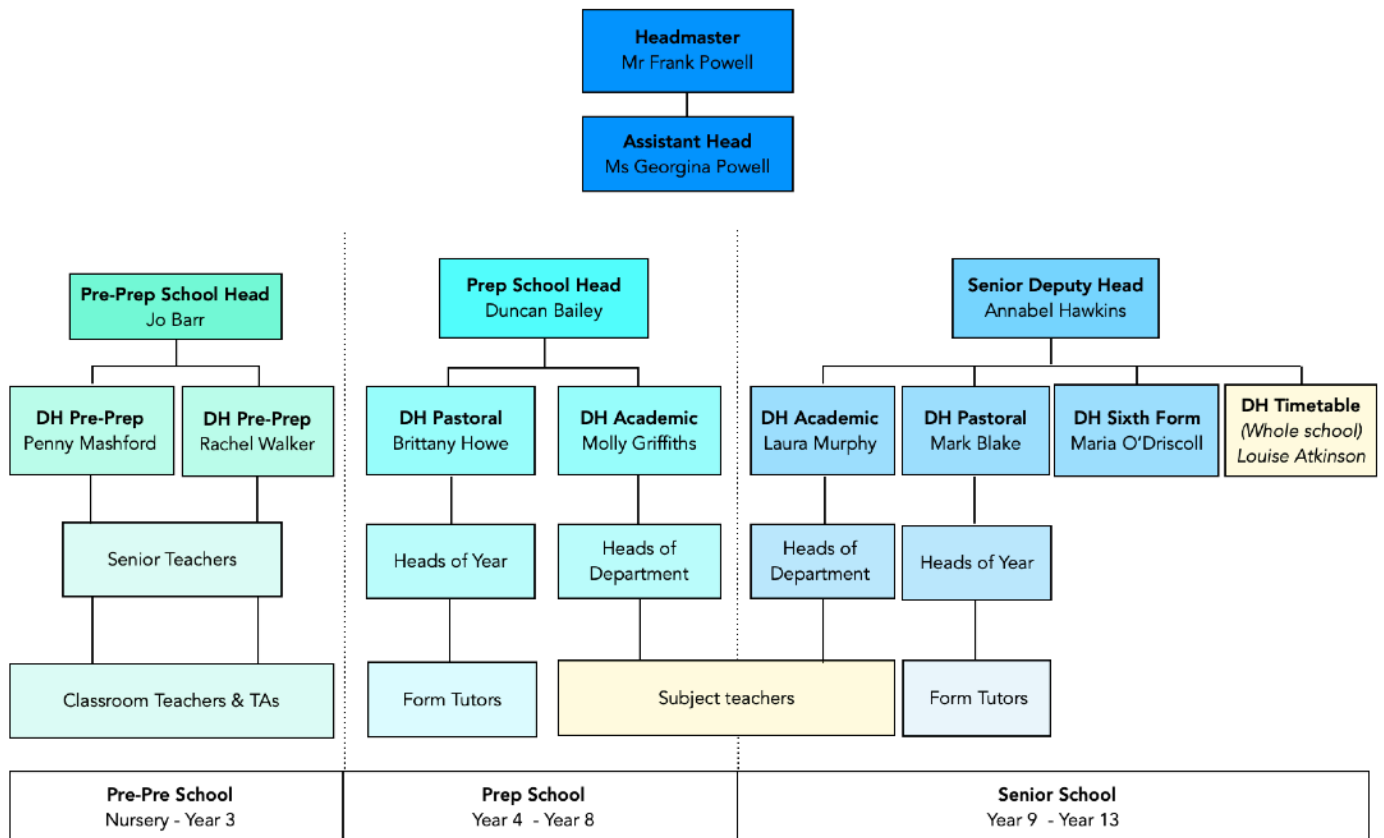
**Headmaster**
Mr Frank Powell

**Assistant Head**
Ms Georgina Powell

**Pre-Prep School Head**
Jo Barr

**DH Pre-Prep**
Penny Mashford

**DH Pre-Prep**
Rachel Walker

Senior Teachers

Classroom Teachers & TAs

**Prep School Head**
Duncan Bailey

**DH Pastoral**
Brittany Howe

**DH Academic**
Molly Griffiths

Heads of Year

Heads of Department

Form Tutors

Subject teachers

**Senior Deputy Head**
Annabel Hawkins

**DH Academic**
Laura Murphy

**DH Pastoral**
Mark Blake

**DH Sixth Form**
Maria O'Driscoll

**DH Timetable**
*(Whole school)*
*Louise Atkinson*

Heads of Department

Heads of Year

Form Tutors

| **Pre-Pre School** Nursery - Year 3 | **Prep School** Year 4 - Year 8 | **Senior School** Year 9 - Year 13 |
|---|---|---|